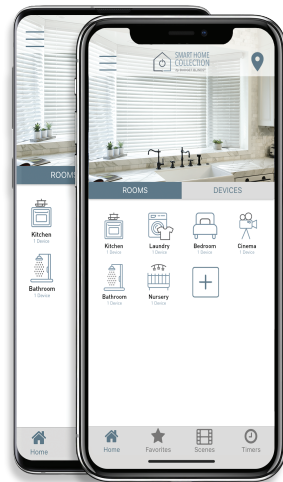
ROOMS

Kitchen
1 Device

Bathroom
1 Device

Home

SMART HOME COLLECTION
by BASSETT & ROSS

ROOMS

DEVICES

Kitchen
1 Device

Laundry
1 Device

Bedroom
1 Device

Cinema
1 Device

Bathroom
1 Device

Nursery
1 Device

+

Home

Favorites

Scenes

Timers